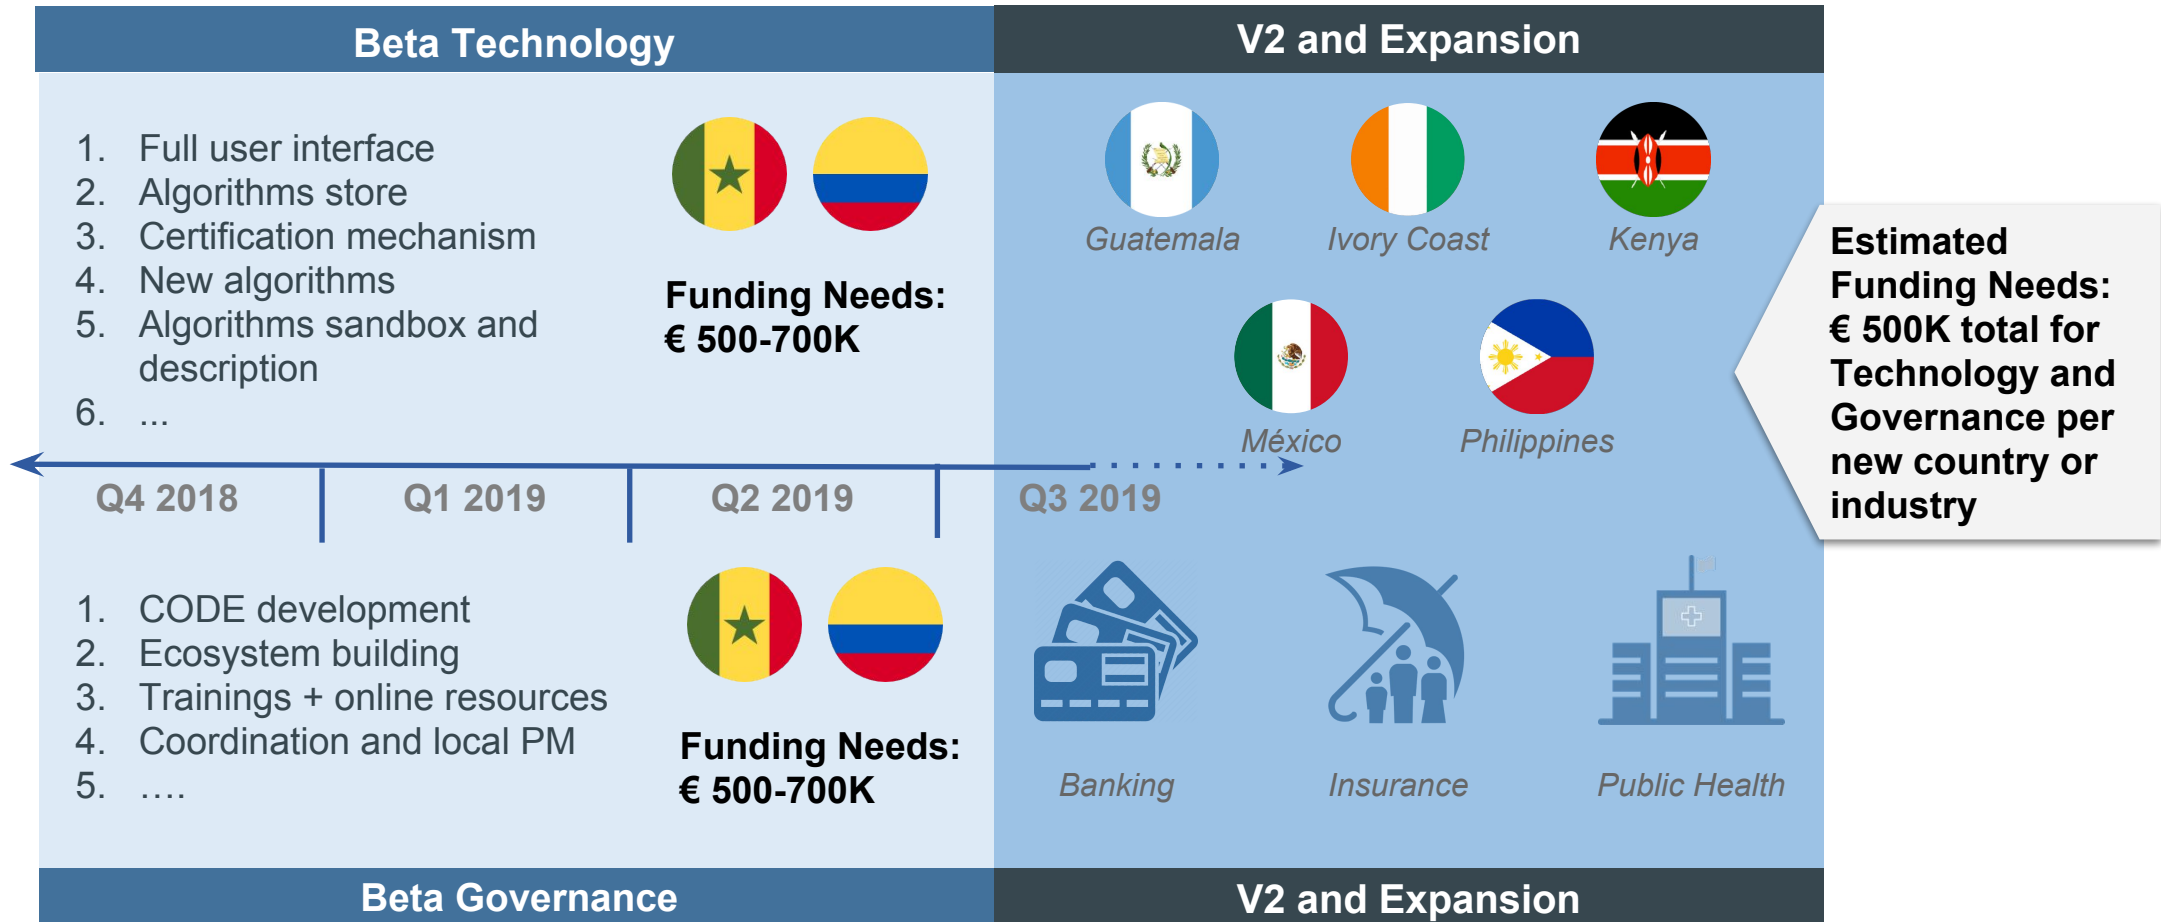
Beta Technology

V2 and Expansion

1. Full user interface
2. Algorithms store
3. Certification mechanism
4. New algorithms
5. Algorithms sandbox and description
6. ...

Funding Needs:
€ 500-700K

Guatemala

Ivory Coast

Kenya

México

Philippines

Estimated Funding Needs: € 500K total for Technology and Governance per new country or industry

Q4 2018

Q1 2019

Q2 2019

Q3 2019

1. CODE development
2. Ecosystem building
3. Trainings + online resources
4. Coordination and local PM
5. ....

Funding Needs:
€ 500-700K

Banking

Insurance

Public Health

Beta Governance

V2 and Expansion